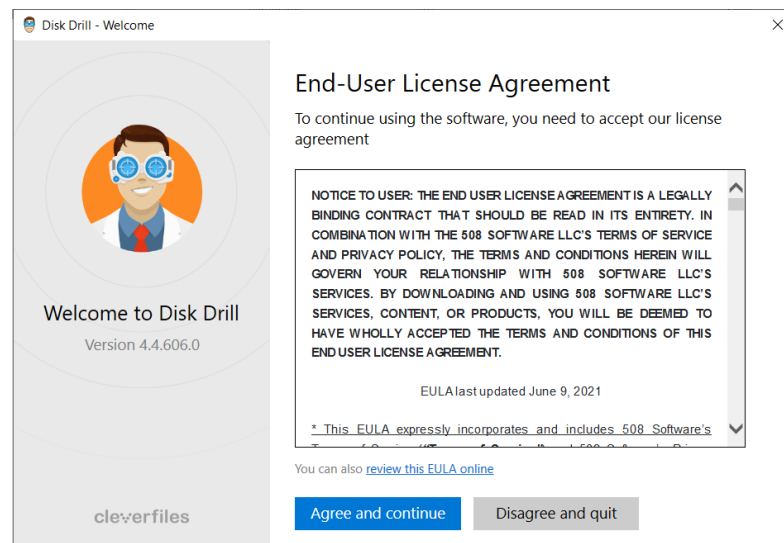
Disk Drill - Welcome

Welcome to Disk Drill

Version 4.4.606.0

cleverfiles

End-User License Agreement

To continue using the software, you need to accept our license agreement

NOTICE TO USER: THE END USER LICENSE AGREEMENT IS A LEGALLY BINDING CONTRACT THAT SHOULD BE READ IN ITS ENTIRETY. IN COMBINATION WITH THE 508 SOFTWARE LLC'S TERMS OF SERVICE AND PRIVACY POLICY, THE TERMS AND CONDITIONS HEREIN WILL GOVERN YOUR RELATIONSHIP WITH 508 SOFTWARE LLC'S SERVICES. BY DOWNLOADING AND USING 508 SOFTWARE LLC'S SERVICES, CONTENT, OR PRODUCTS, YOU WILL BE DEEMED TO HAVE WHOLLY ACCEPTED THE TERMS AND CONDITIONS OF THIS END USER LICENSE AGREEMENT.

EULA last updated June 9, 2021

* This EULA expressly incorporates and includes 508 Software's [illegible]

You can also review this EULA online

Agree and continue

Disagree and quit